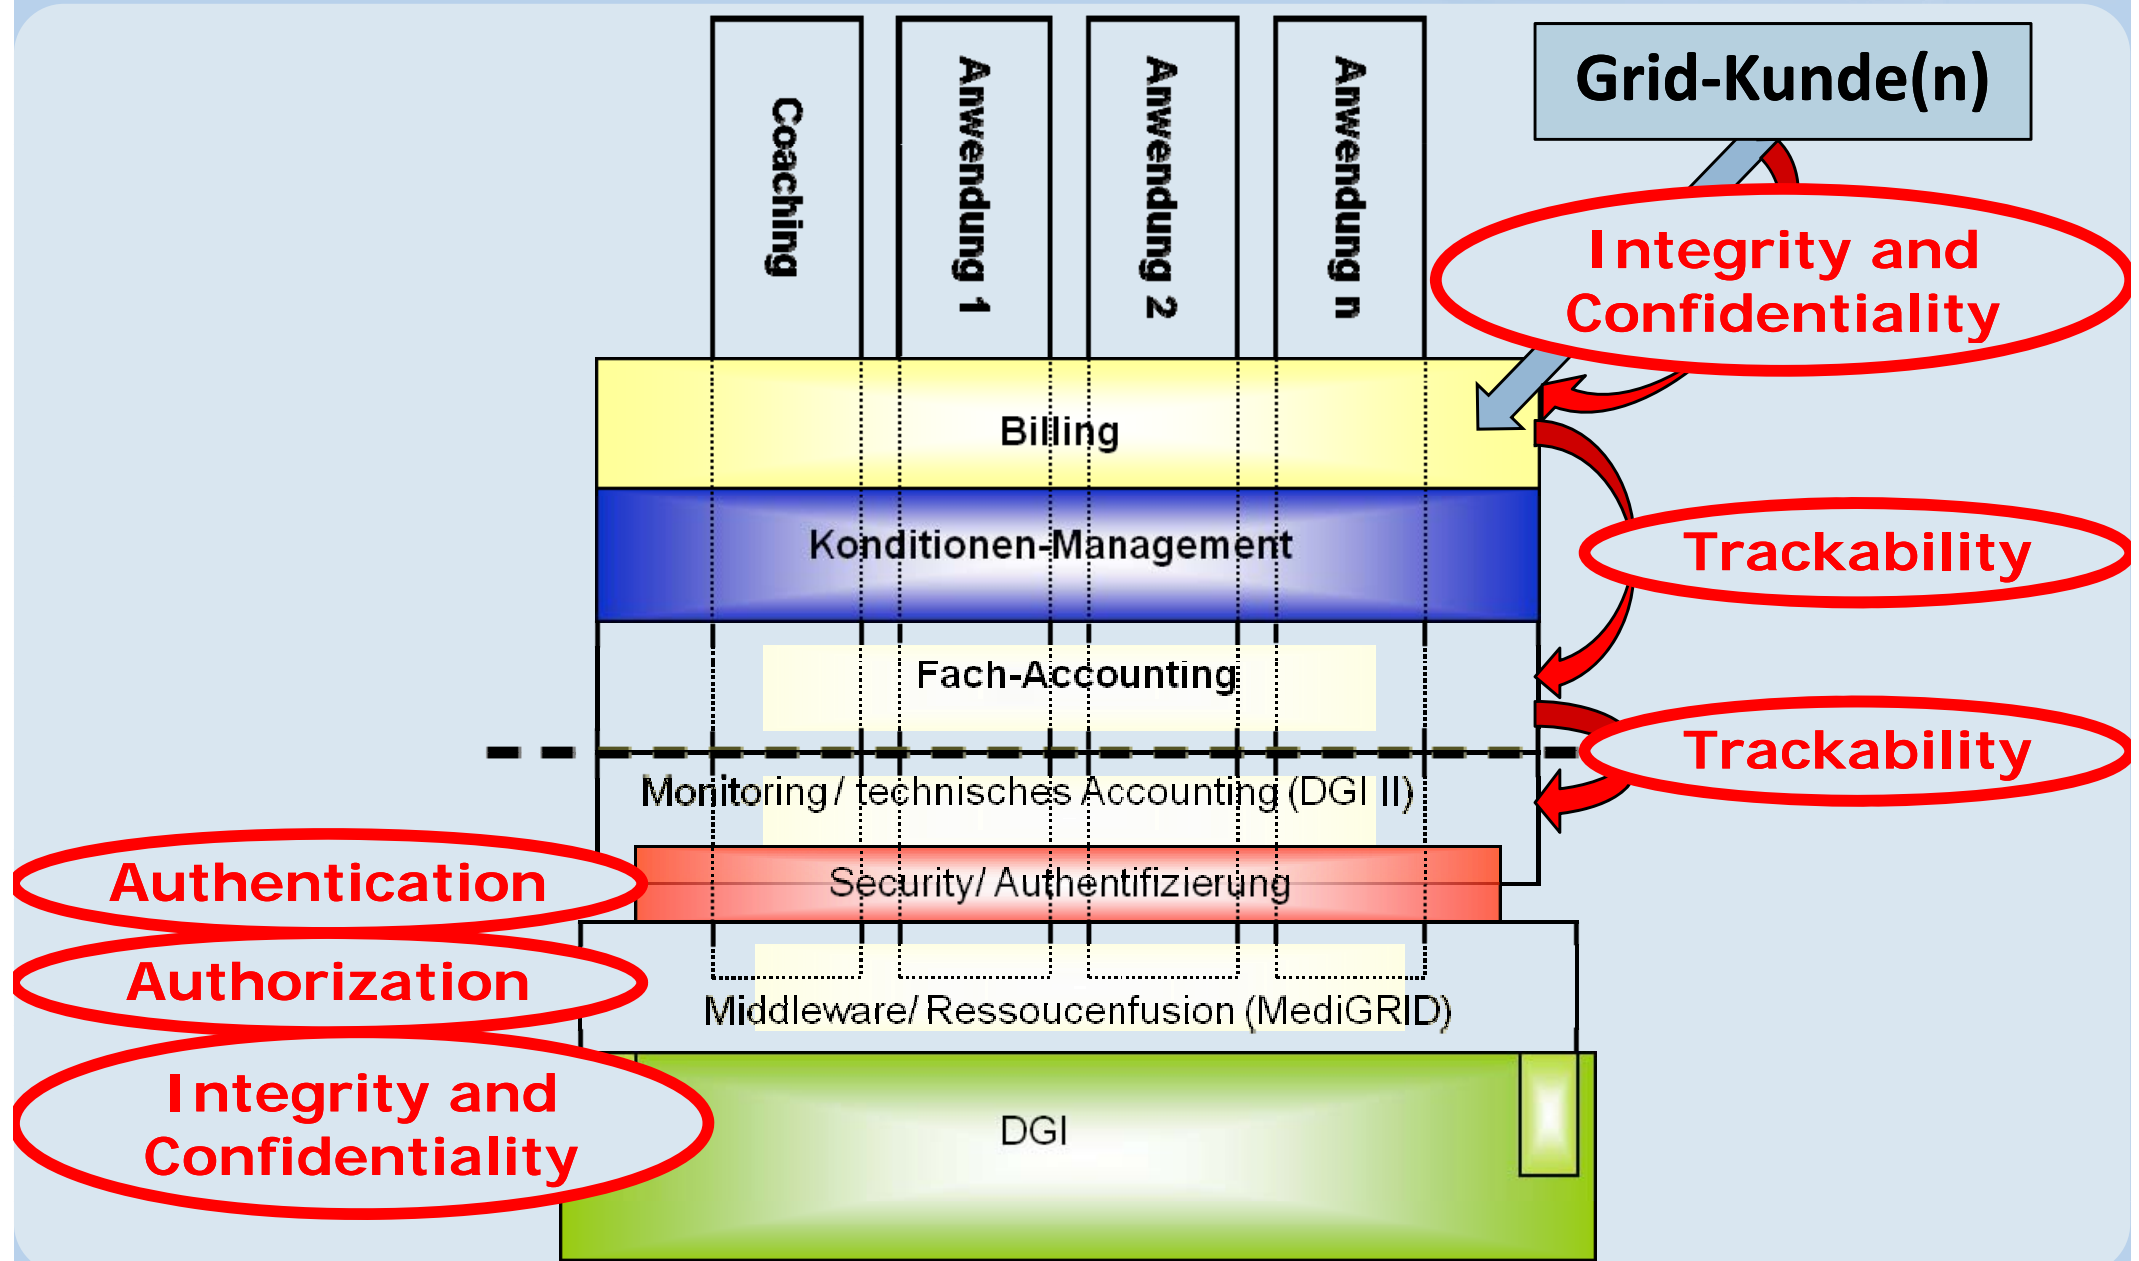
Coaching

Anwendung 1

Anwendung 2

Anwendung n

Grid-Kunde(n)

Integrity and Confidentiality

Billing

Konditionen-Management

Trackability

Fach-Accounting

Trackability

Monitoring / technisches Accounting (DGI II)

Authentication

Security/ Authentifizierung

Authorization

Middleware/ Ressoucenfusion (MediGRID)

Integrity and Confidentiality

DGI